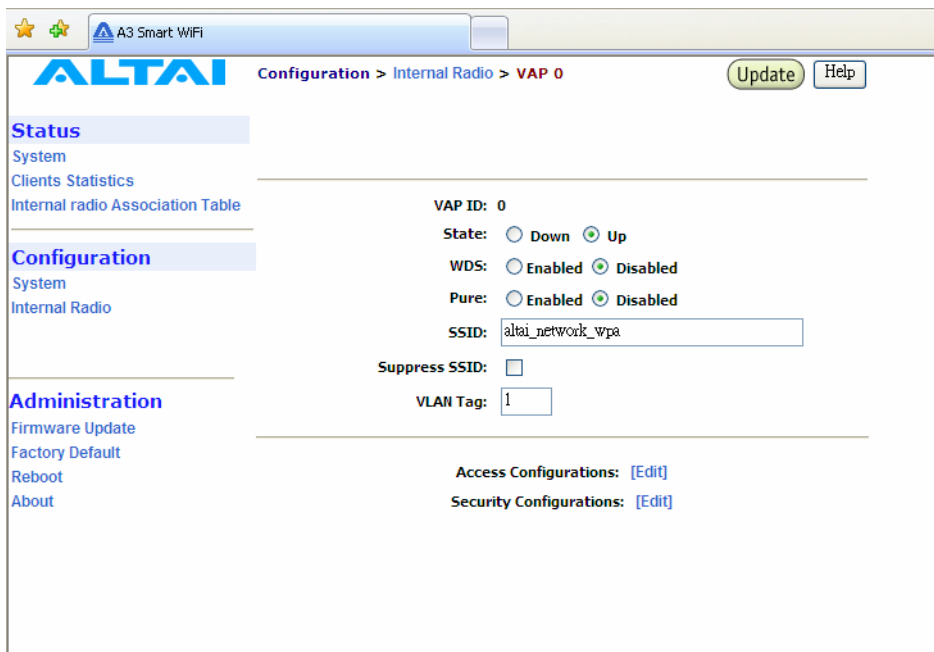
A3 Smart WiFi

ALTAI

Configuration > Internal Radio > VAP 0

Update Help

Status
System
Clients Statistics
Internal radio Association Table

Configuration
System
Internal Radio

Administration
Firmware Update
Factory Default
Reboot
About

VAP ID: 0
State: Down Up
WDS: Enabled Disabled
Pure: Enabled Disabled
SSID: altai_network_wpa
Suppress SSID:
VLAN Tag: 1

Access Configurations: [Edit]
Security Configurations: [Edit]